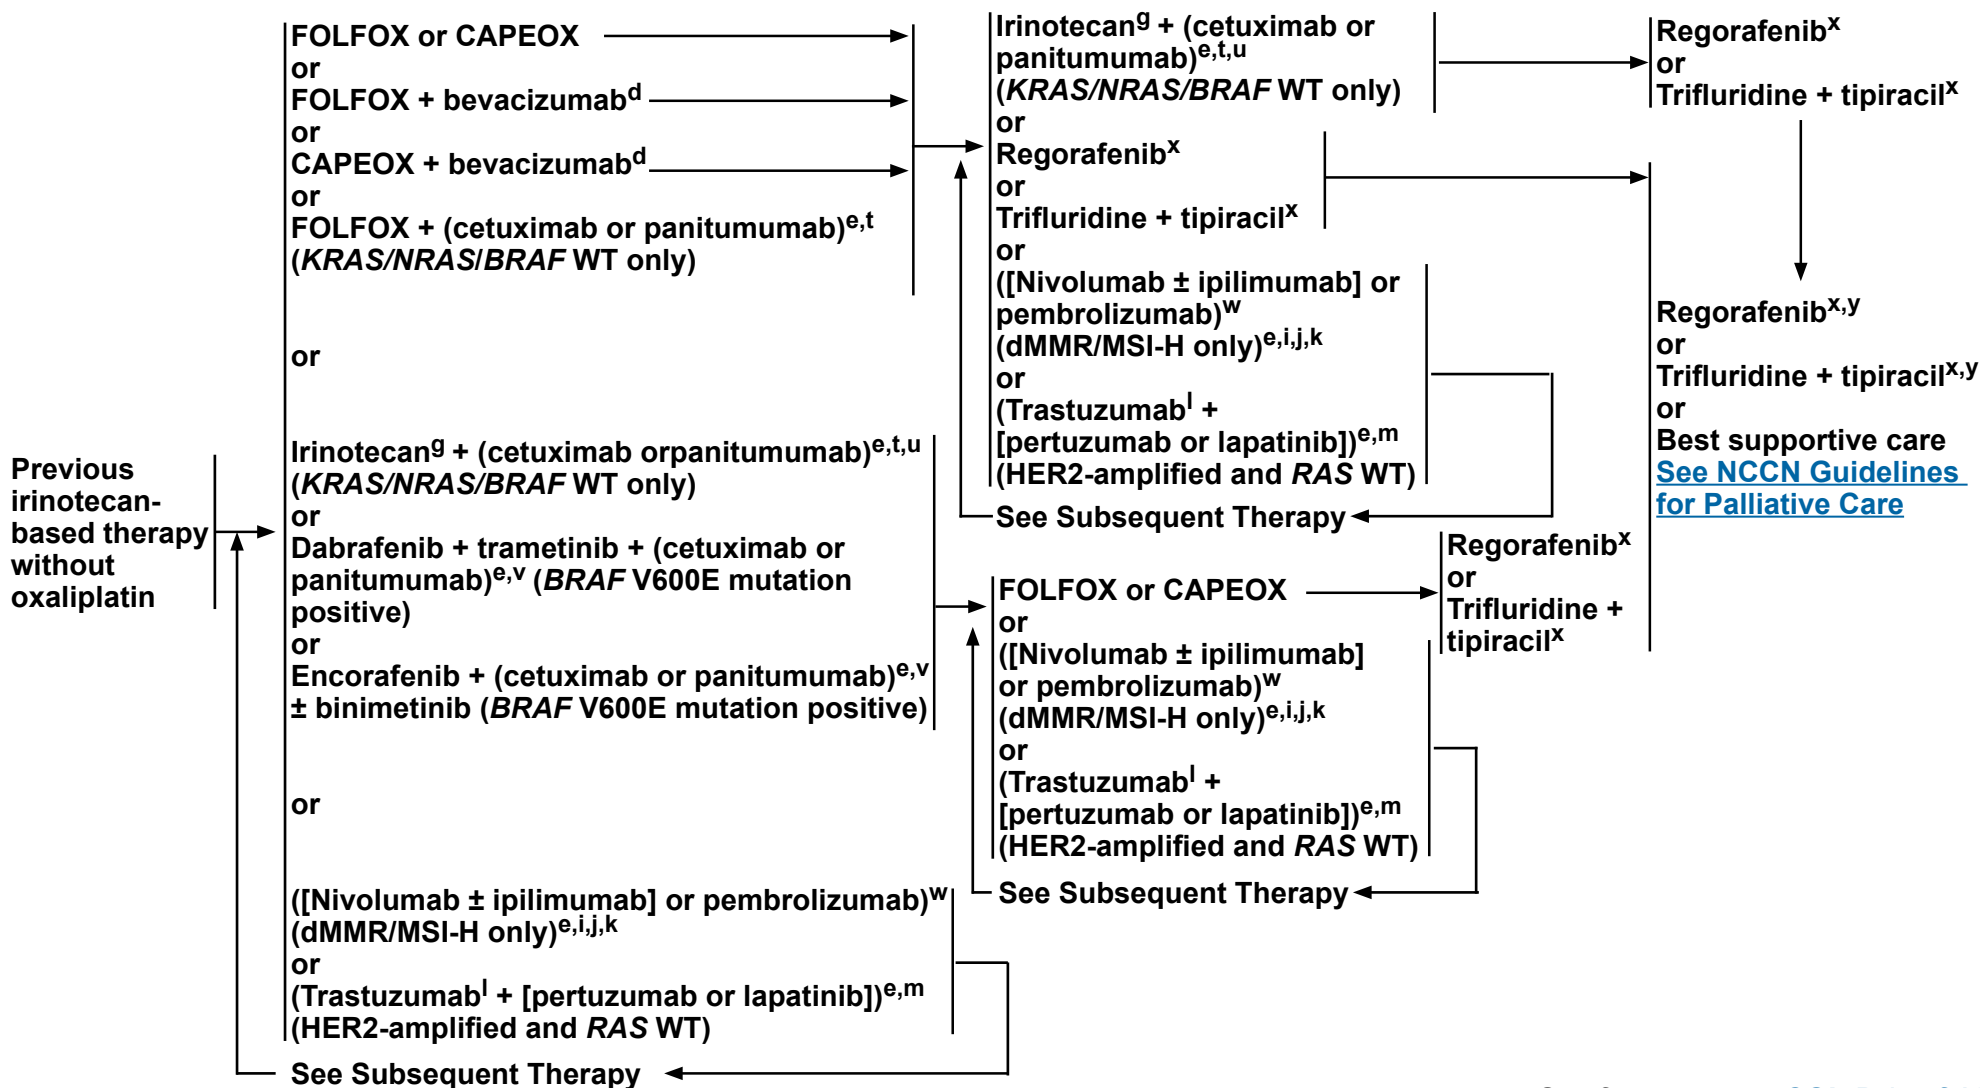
Previous irinotecan-based therapy without oxaliplatin

FOLFOX or CAPEOX
or
FOLFOX + bevacizumab$^{d}$
or
CAPEOX + bevacizumab$^{d}$
or
FOLFOX + (cetuximab or panitumumab)$^{e,t}$ (KRAS/NRAS/BRAF WT only)

or

Irinotecan$^{g}$ + (cetuximab orpanitumumab)$^{e,t,u}$ (KRAS/NRAS/BRAF WT only)
or
Dabrafenib + trametinib + (cetuximab or panitumumab)$^{e,v}$ (BRAF V600E mutation positive)
or
Encorafenib + (cetuximab or panitumumab)$^{e,v}$ ± binimetinib (BRAF V600E mutation positive)

or

([Nivolumab ± ipilimumab] or pembrolizumab)$^{w}$ (dMMR/MSI-H only)$^{e,i,j,k}$
or
(Trastuzumab$^{l}$ + [pertuzumab or lapatinib])$^{e,m}$ (HER2-amplified and RAS WT)

See Subsequent Therapy

Irinotecan$^{g}$ + (cetuximab or panitumumab)$^{e,t,u}$ (KRAS/NRAS/BRAF WT only)
or
Regorafenib$^{x}$
or
Trifluridine + tipiracil$^{x}$
or
([Nivolumab ± ipilimumab] or pembrolizumab)$^{w}$ (dMMR/MSI-H only)$^{e,i,j,k}$
or
(Trastuzumab$^{l}$ + [pertuzumab or lapatinib])$^{e,m}$ (HER2-amplified and RAS WT)

See Subsequent Therapy

FOLFOX or CAPEOX
or
([Nivolumab ± ipilimumab] or pembrolizumab)$^{w}$ (dMMR/MSI-H only)$^{e,i,j,k}$
or
(Trastuzumab$^{l}$ + [pertuzumab or lapatinib])$^{e,m}$ (HER2-amplified and RAS WT)

See Subsequent Therapy

Regorafenib$^{x}$
or
Trifluridine + tipiracil$^{x}$

Regorafenib$^{x}$
or
Trifluridine + tipiracil$^{x}$

Regorafenib$^{x,y}$
or
Trifluridine + tipiracil$^{x,y}$
or
Best supportive care
See NCCN Guidelines for Palliative Care